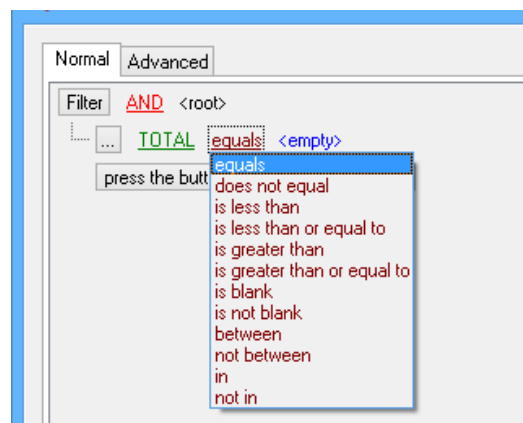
Normal Advanced

Filter AND <root>

... TOTAL equals <empty>

press the butt

equals
does not equal
is less than
is less than or equal to
is greater than
is greater than or equal to
is blank
is not blank
between
not between
in
not in